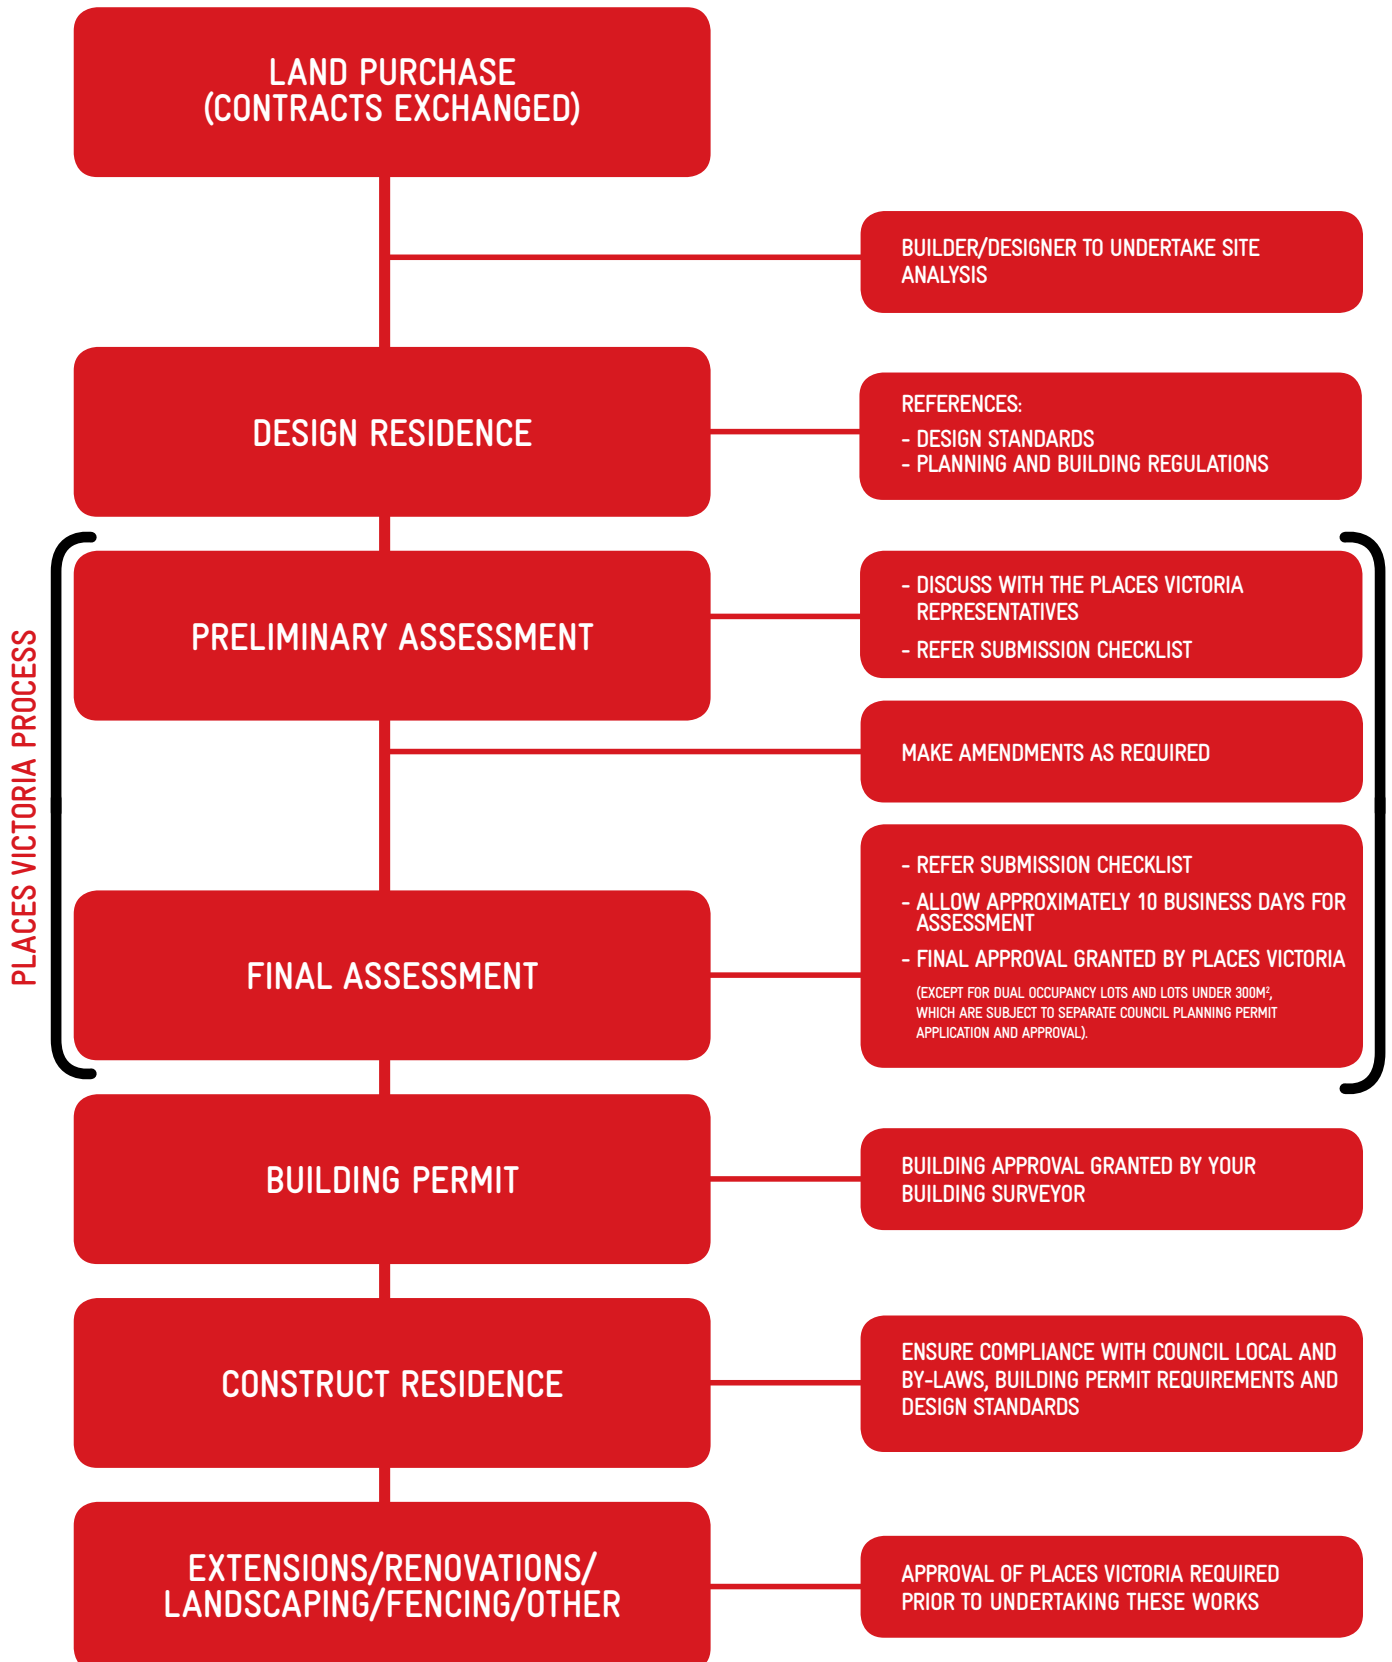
LAND PURCHASE (CONTRACTS EXCHANGED)

BUILDER/DESIGNER TO UNDERTAKE SITE ANALYSIS

DESIGN RESIDENCE

REFERENCES:
- DESIGN STANDARDS
- PLANNING AND BUILDING REGULATIONS

PLACES VICTORIA PROCESS

PRELIMINARY ASSESSMENT

- DISCUSS WITH THE PLACES VICTORIA REPRESENTATIVES
- REFER SUBMISSION CHECKLIST

MAKE AMENDMENTS AS REQUIRED

FINAL ASSESSMENT

- REFER SUBMISSION CHECKLIST
- ALLOW APPROXIMATELY 10 BUSINESS DAYS FOR ASSESSMENT
- FINAL APPROVAL GRANTED BY PLACES VICTORIA
(EXCEPT FOR DUAL OCCUPANCY LOTS AND LOTS UNDER 300M$^2$, WHICH ARE SUBJECT TO SEPARATE COUNCIL PLANNING PERMIT APPLICATION AND APPROVAL).

BUILDING PERMIT

BUILDING APPROVAL GRANTED BY YOUR BUILDING SURVEYOR

CONSTRUCT RESIDENCE

ENSURE COMPLIANCE WITH COUNCIL LOCAL AND BY-LAWS, BUILDING PERMIT REQUIREMENTS AND DESIGN STANDARDS

EXTENSIONS/RENOVATIONS/ LANDSCAPING/FENCING/OTHER

APPROVAL OF PLACES VICTORIA REQUIRED PRIOR TO UNDERTAKING THESE WORKS